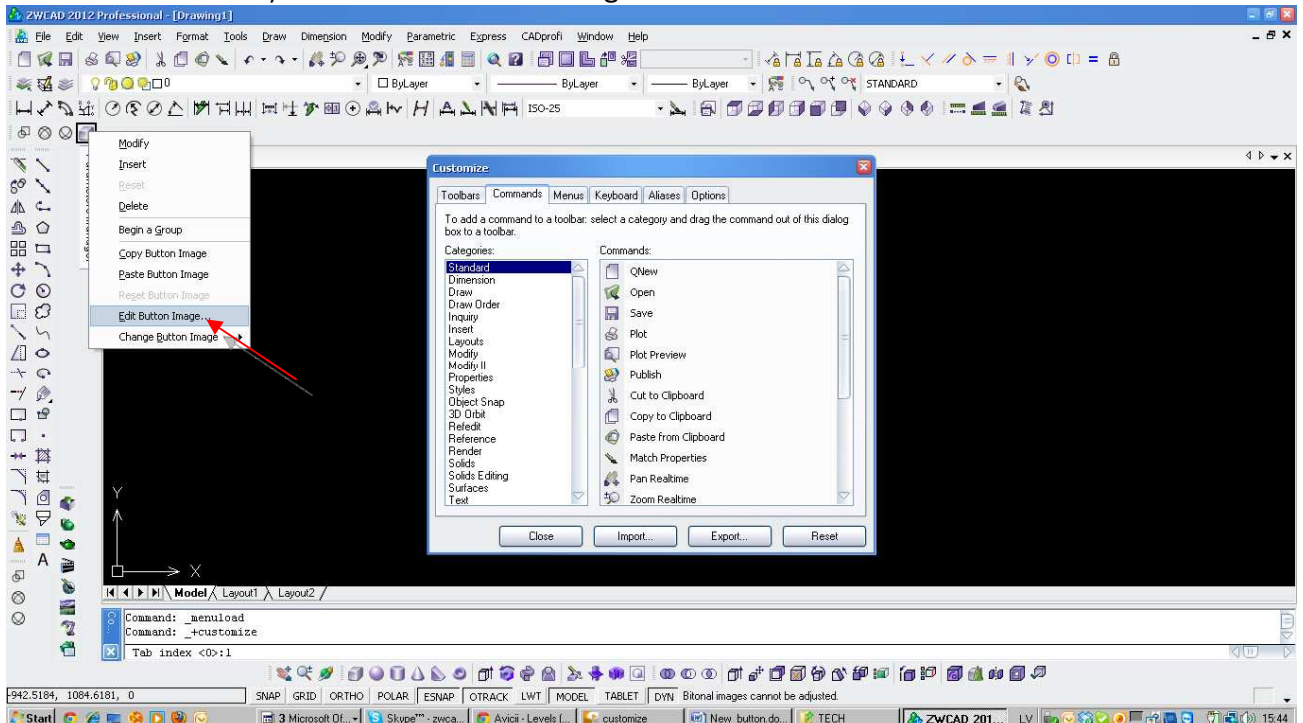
ZWCAD 2012 Professional - [Drawing1]

File Edit View Insert Format Tools Draw Dimension Modify Parametric Express CADprofi Window Help

ByLayer ByLayer ByLayer STANDARD

ISO-25

Modify
Insert
Reset
Delete
Begin a Group
Copy Button Image
Paste Button Image
Reset Button Image
Edit Button Image...
Change Button Image

Customize

Toolbars Commands Menus Keyboard Aliases Options

To add a command to a toolbar: select a category and drag the command out of this dialog box to a toolbar.

Categories:
Standard
Dimension
Draw
Draw Order
Inquiry
Insert
Layouts
Modify
Modify II
Properties
Styles
Object Snap
3D Orbit
Refedit
Reference
Render
Solids
Solids Editing
Surfaces
Text

Commands:
QNew
Open
Save
Plot
Plot Preview
Publish
Cut to Clipboard
Copy to Clipboard
Paste from Clipboard
Match Properties
Pan Realtime
Zoom Realtime

Close Import... Export... Reset

Y
X

Model Layout1 Layout2

Command: _menuload
Command: _+customize
Tab index <0>:1

-942.5184, 1084.6181, 0 SNAP GRID ORTHO POLAR ESNAP OTRACK LWT MODEL TABLET DYN Bitonal images cannot be adjusted.

Start 3 Microsoft Of... Skype™ - zwca... Avicii - Levels (... customize New button.do... TECH ZWCAD 201... LV 15:44